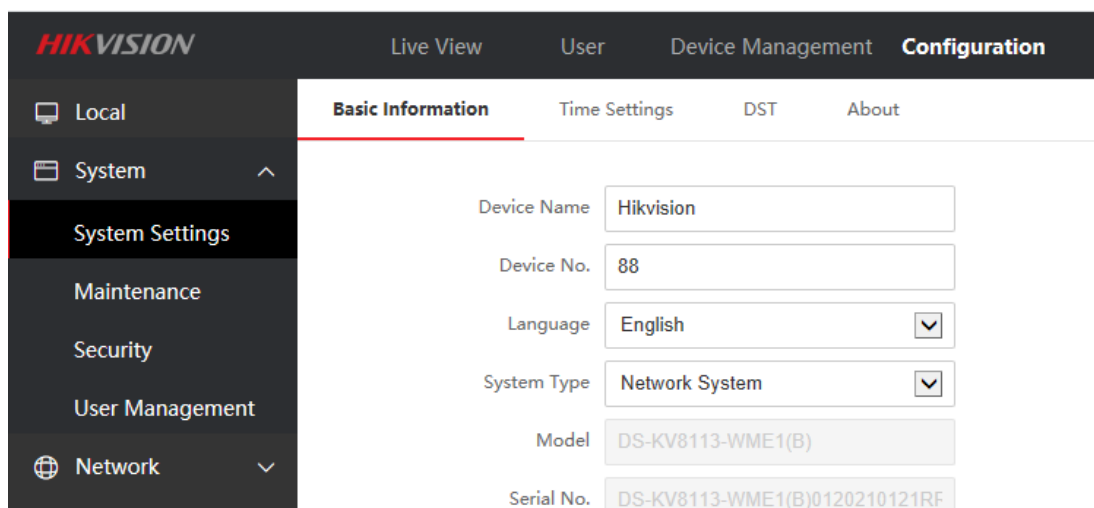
HIKVISION

Live View User Device Management Configuration

Local

System

System Settings

Maintenance

Security

User Management

Network

Basic Information Time Settings DST About

Device Name Hikvision

Device No. 88

Language English

System Type Network System

Model DS-KV8113-WME1(B)

Serial No. DS-KV8113-WME1(B)0120210121RF